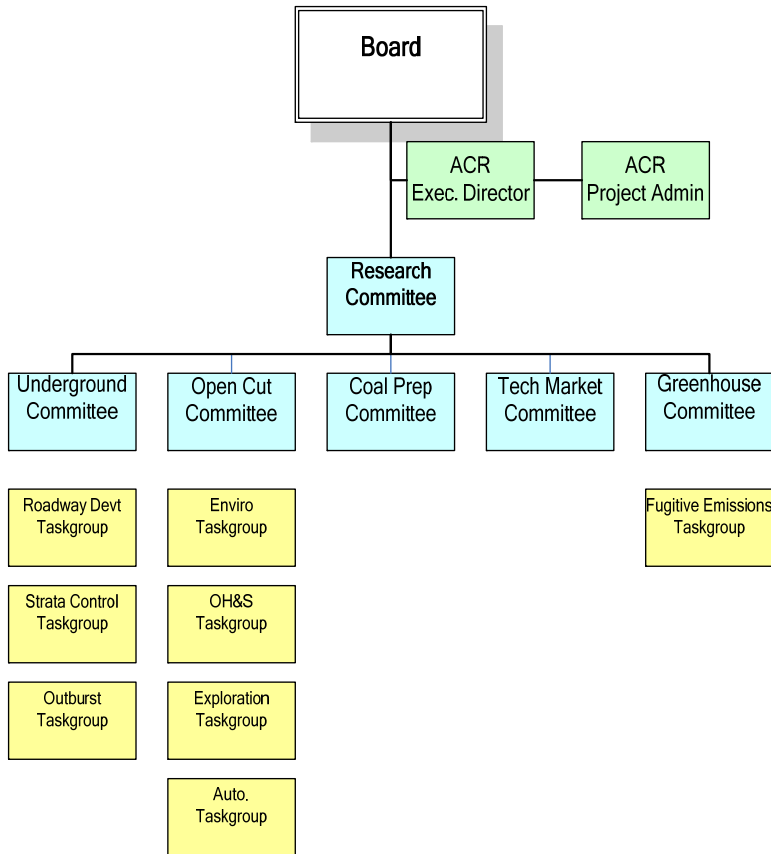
Board

ACR
Exec. Director

ACR
Project Admin

Research
Committee

Underground
Committee

Open Cut
Committee

Coal Prep
Committee

Tech Market
Committee

Greenhouse
Committee

Roadway Devt
Taskgroup

Strata Control
Taskgroup

Outburst
Taskgroup

Enviro
Taskgroup

OH&S
Taskgroup

Exploration
Taskgroup

Auto.
Taskgroup

Fugitive Emissions
Taskgroup